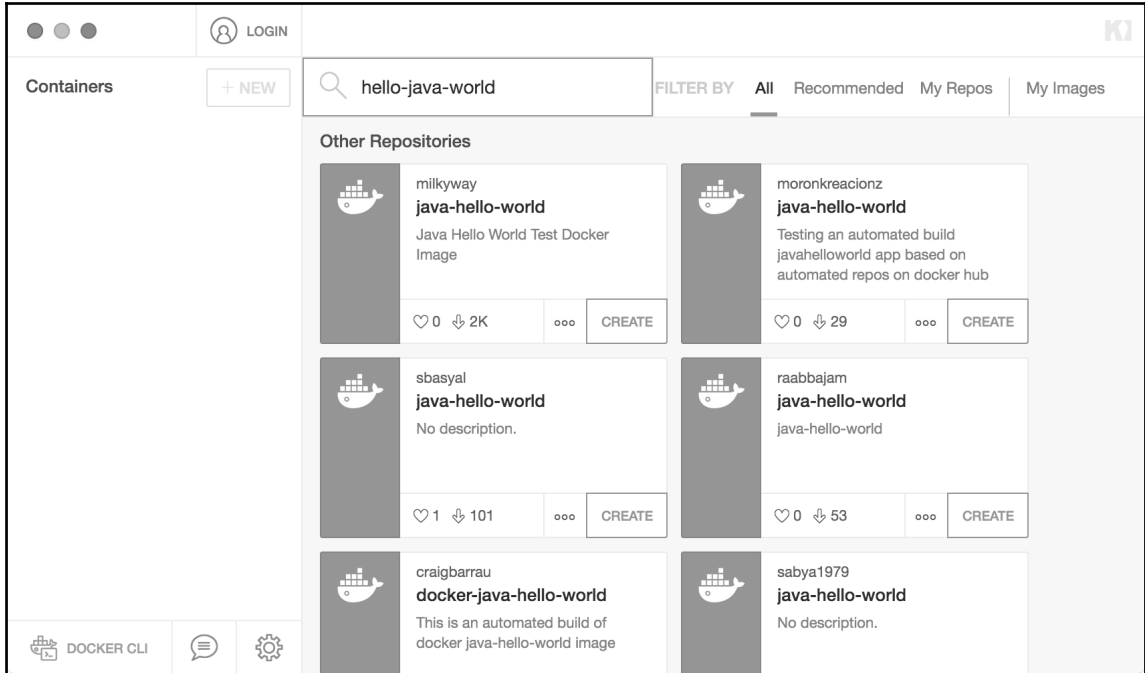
LOGIN

Containers + NEW

hello-java-world

FILTER BY All Recommended My Repos My Images

Other Repositories

milkyway
java-hello-world
Java Hello World Test Docker Image
♡0 ⇩2K ooo CREATE

moronkreacionz
java-hello-world
Testing an automated build javahelloworld app based on automated repos on docker hub
♡0 ⇩29 ooo CREATE

sbasyal
java-hello-world
No description.
♡1 ⇩101 ooo CREATE

raabbajam
java-hello-world
java-hello-world
♡0 ⇩53 ooo CREATE

craigbarrau
docker-java-hello-world
This is an automated build of docker java-hello-world image

sabya1979
java-hello-world
No description.

DOCKER CLI